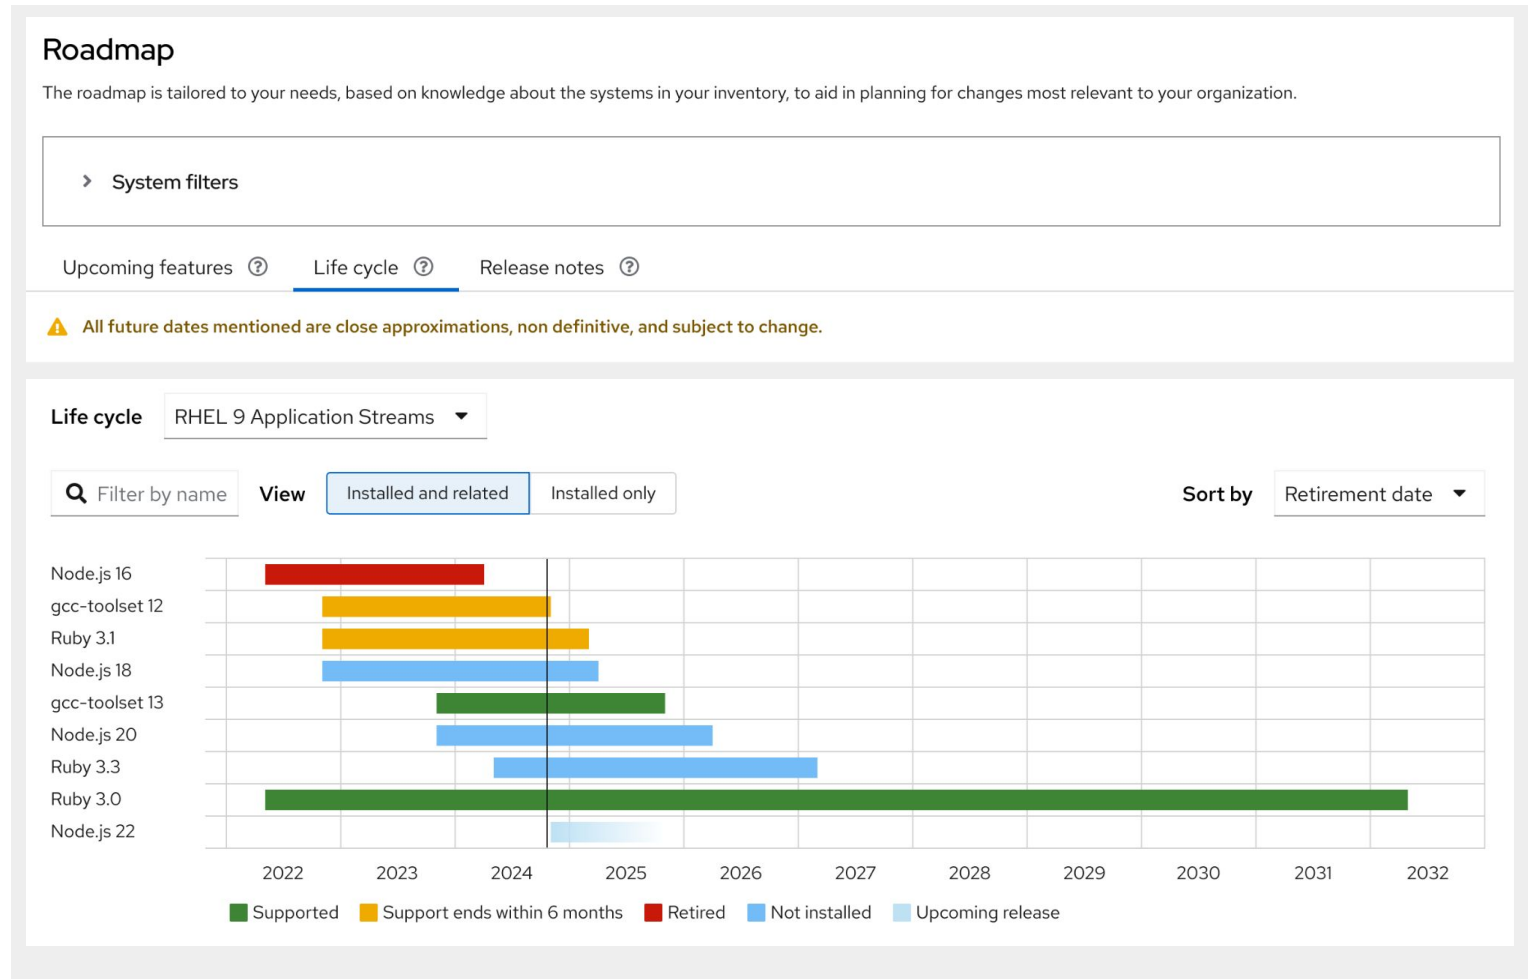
Roadmap

The roadmap is tailored to your needs, based on knowledge about the systems in your inventory, to aid in planning for changes most relevant to your organization.

System filters

Upcoming features ⓘ Life cycle ⓘ Release notes ⓘ

All future dates mentioned are close approximations, non definitive, and subject to change.

Life cycle RHEL 9 Application Streams

Filter by name View Installed and related Installed only Sort by Retirement date

Node.js 16
gcc-toolset 12
Ruby 3.1
Node.js 18
gcc-toolset 13
Node.js 20
Ruby 3.3
Ruby 3.0
Node.js 22

2022 2023 2024 2025 2026 2027 2028 2029 2030 2031 2032

Supported Support ends within 6 months Retired Not installed Upcoming release